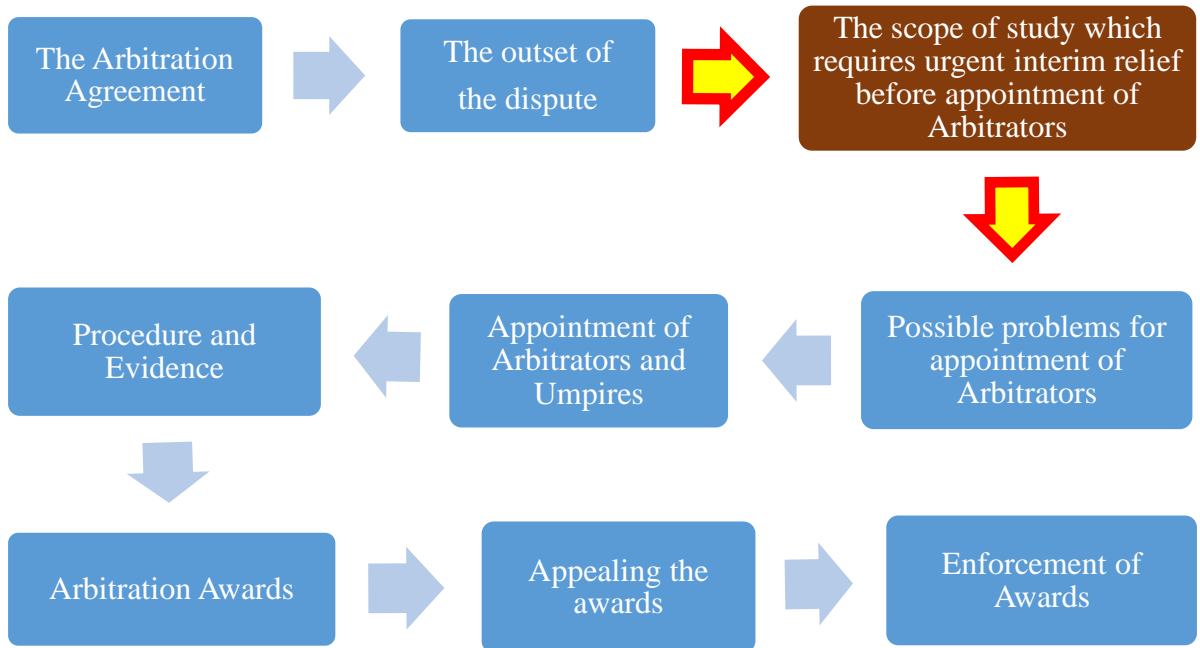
The Arbitration Agreement

The outset of the dispute

The scope of study which requires urgent interim relief before appointment of Arbitrators

Possible problems for appointment of Arbitrators

Appointment of Arbitrators and Umpires

Procedure and Evidence

Arbitration Awards

Appealing the awards

Enforcement of Awards